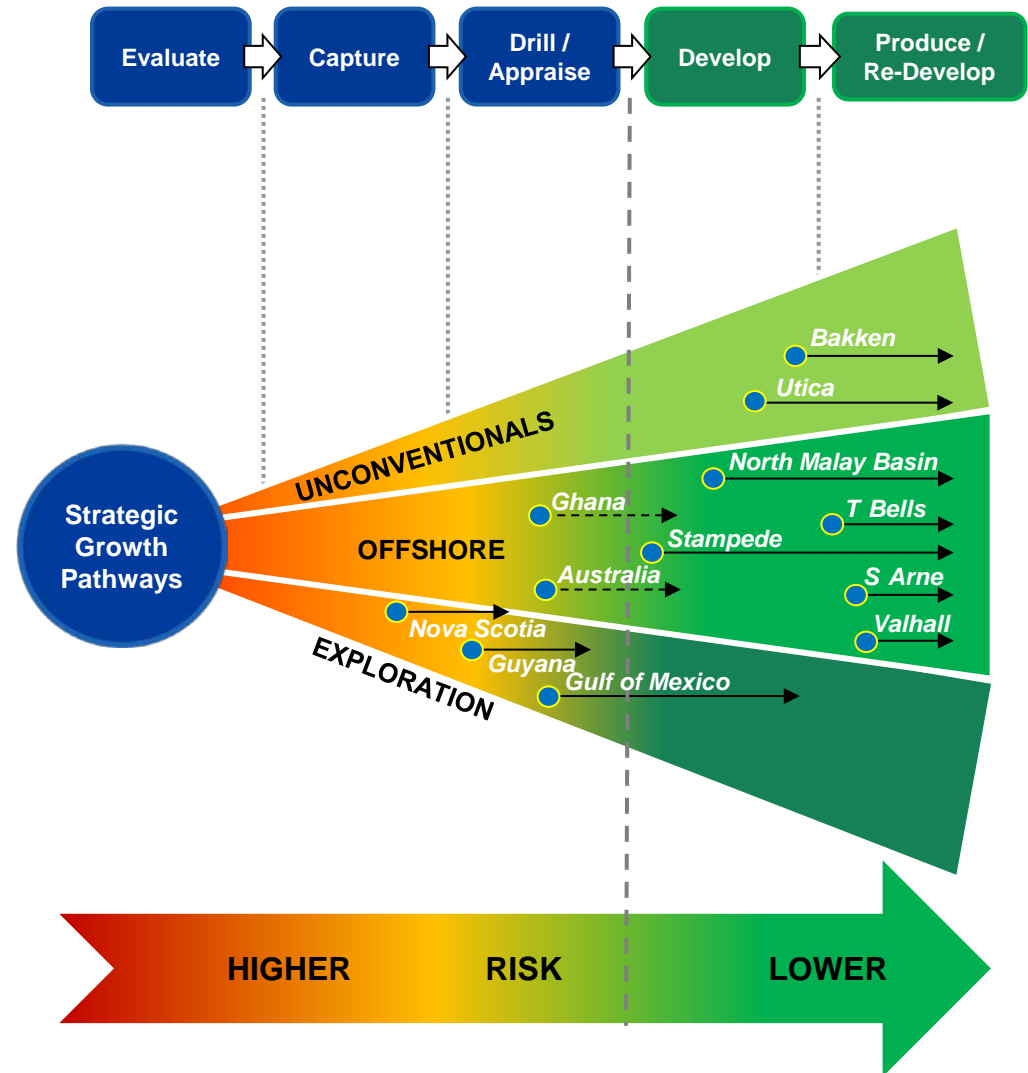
Evaluate

Capture

Drill / Appraise

Develop

Produce / Re-Develop

Strategic Growth Pathways

UNCONVENTIONALS

Bakken

Utica

OFFSHORE

North Malay Basin

Ghana

T Bells

Stampede

Australia

S Arne

Valhall

EXPLORATION

Nova Scotia

Guyana

Gulf of Mexico

HIGHER

RISK

LOWER